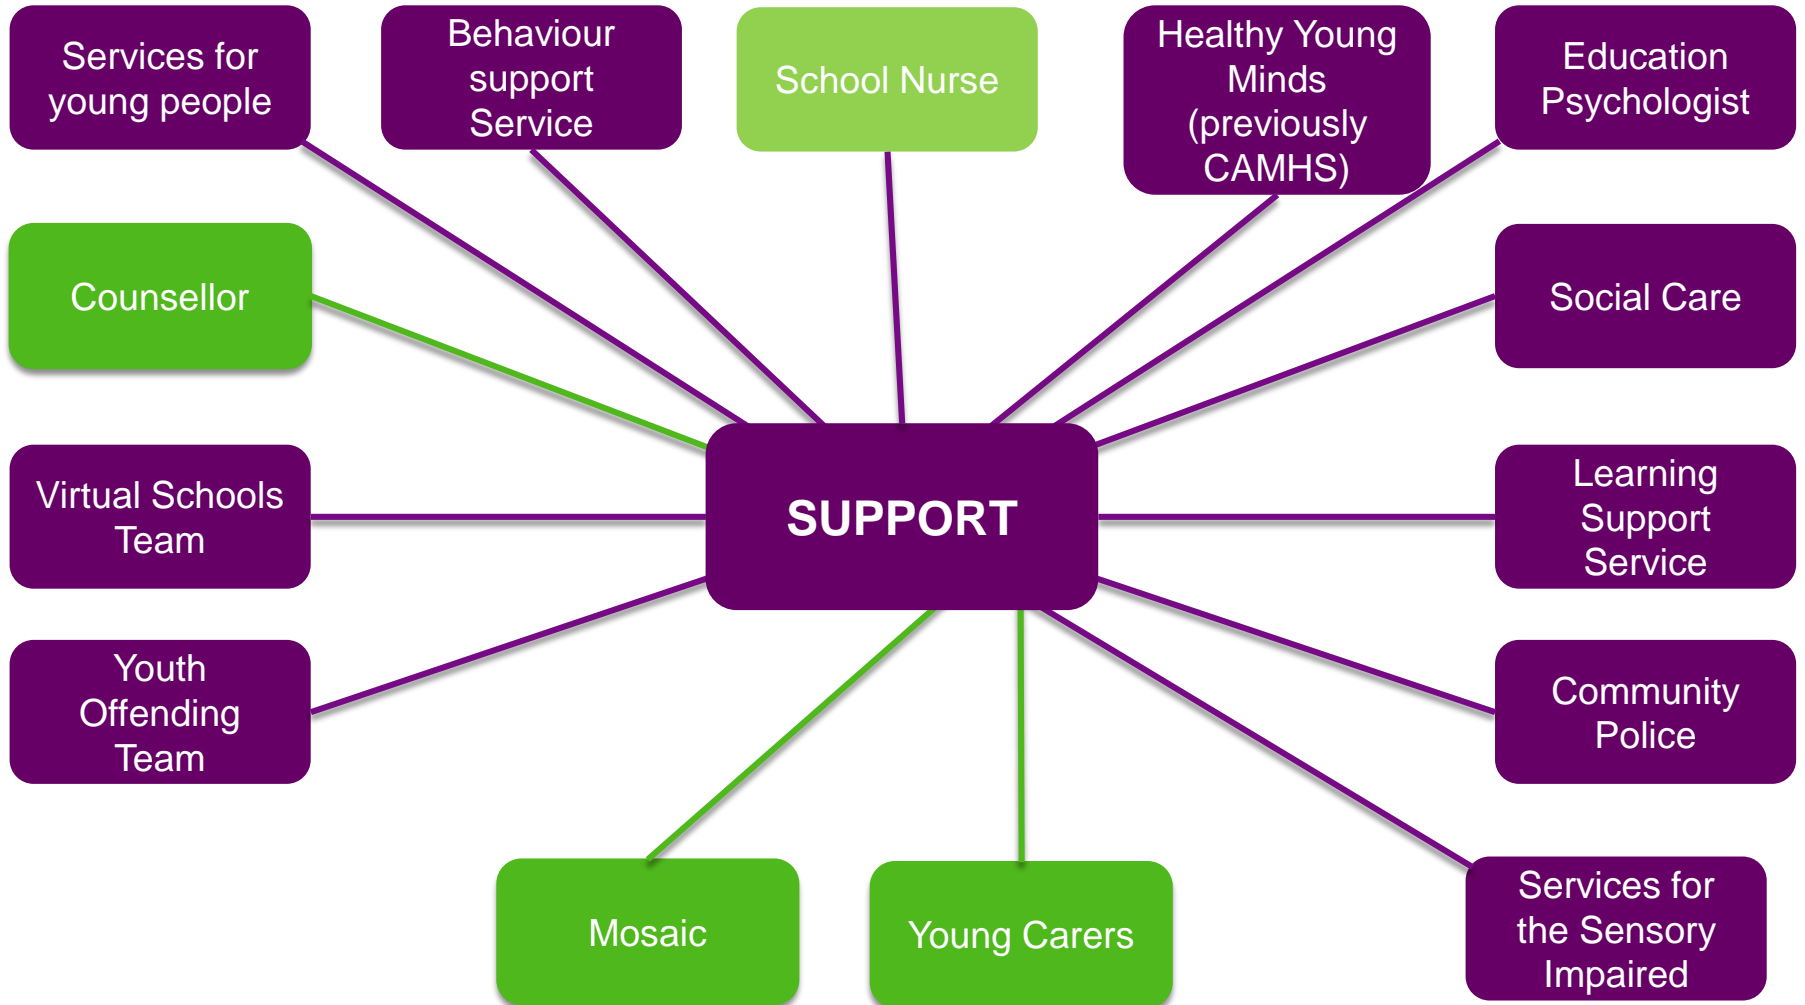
Services for young people

Behaviour support Service

School Nurse

Healthy Young Minds (previously CAMHS)

Education Psychologist

Counsellor

Social Care

Virtual Schools Team

SUPPORT

Learning Support Service

Youth Offending Team

Community Police

Mosaic

Young Carers

Services for the Sensory Impaired